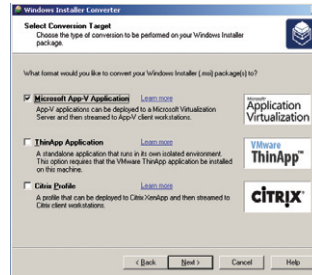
Windows Installer Converter

Select Conversion Target
Choose the type of conversion to be performed on your Windows Installer package.

What format would you like to convert your Windows Installer (.msi) package(s) to?

Microsoft App-V Application Learn more
App-V applications can be deployed to a Microsoft Virtualization Server and then streamed to App-V client workstations.

Microsoft Application Virtualization

ThinApp Application Learn more
A standalone application that runs in its own isolated environment. This option requires that the VMware ThinApp application be installed on this machine.

VMware ThinApp™

Citrix Profile Learn more
A profile that can be deployed to Citrix XenApp and then streamed to Citrix client workstations.

CiTRiX

< Back Next > Cancel Help